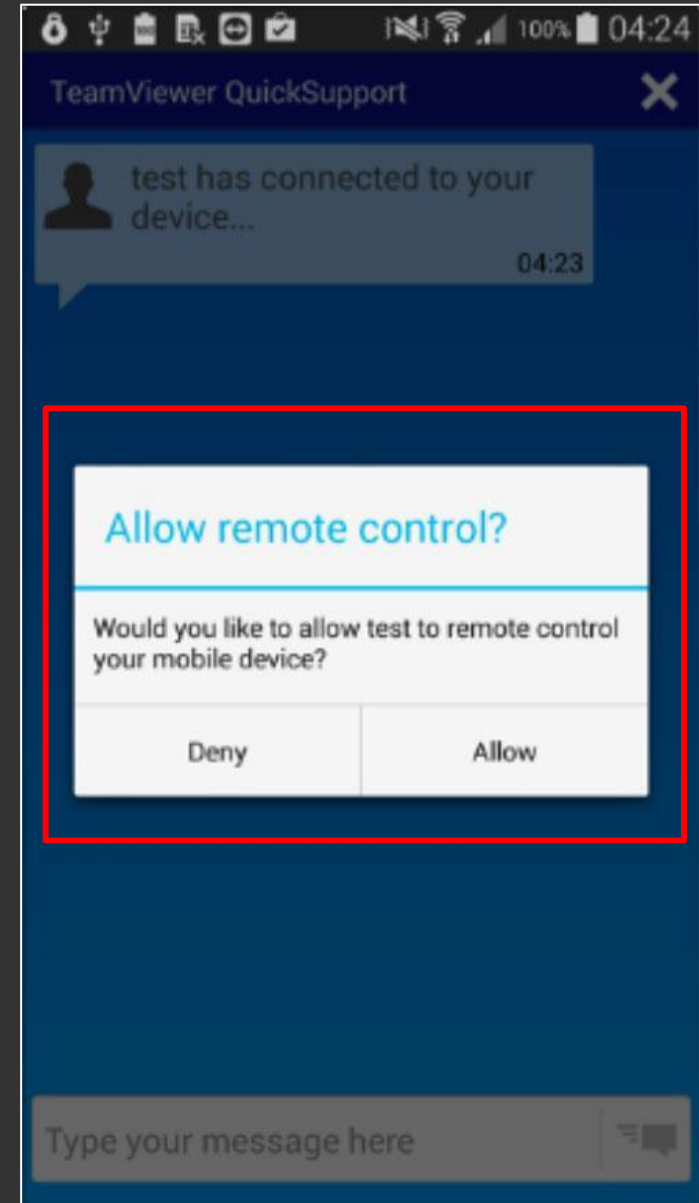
100% 04:24

TeamViewer QuickSupport

test has connected to your device...

04:23

Allow remote control?

Would you like to allow test to remote control your mobile device?

Deny

Allow

Type your message here